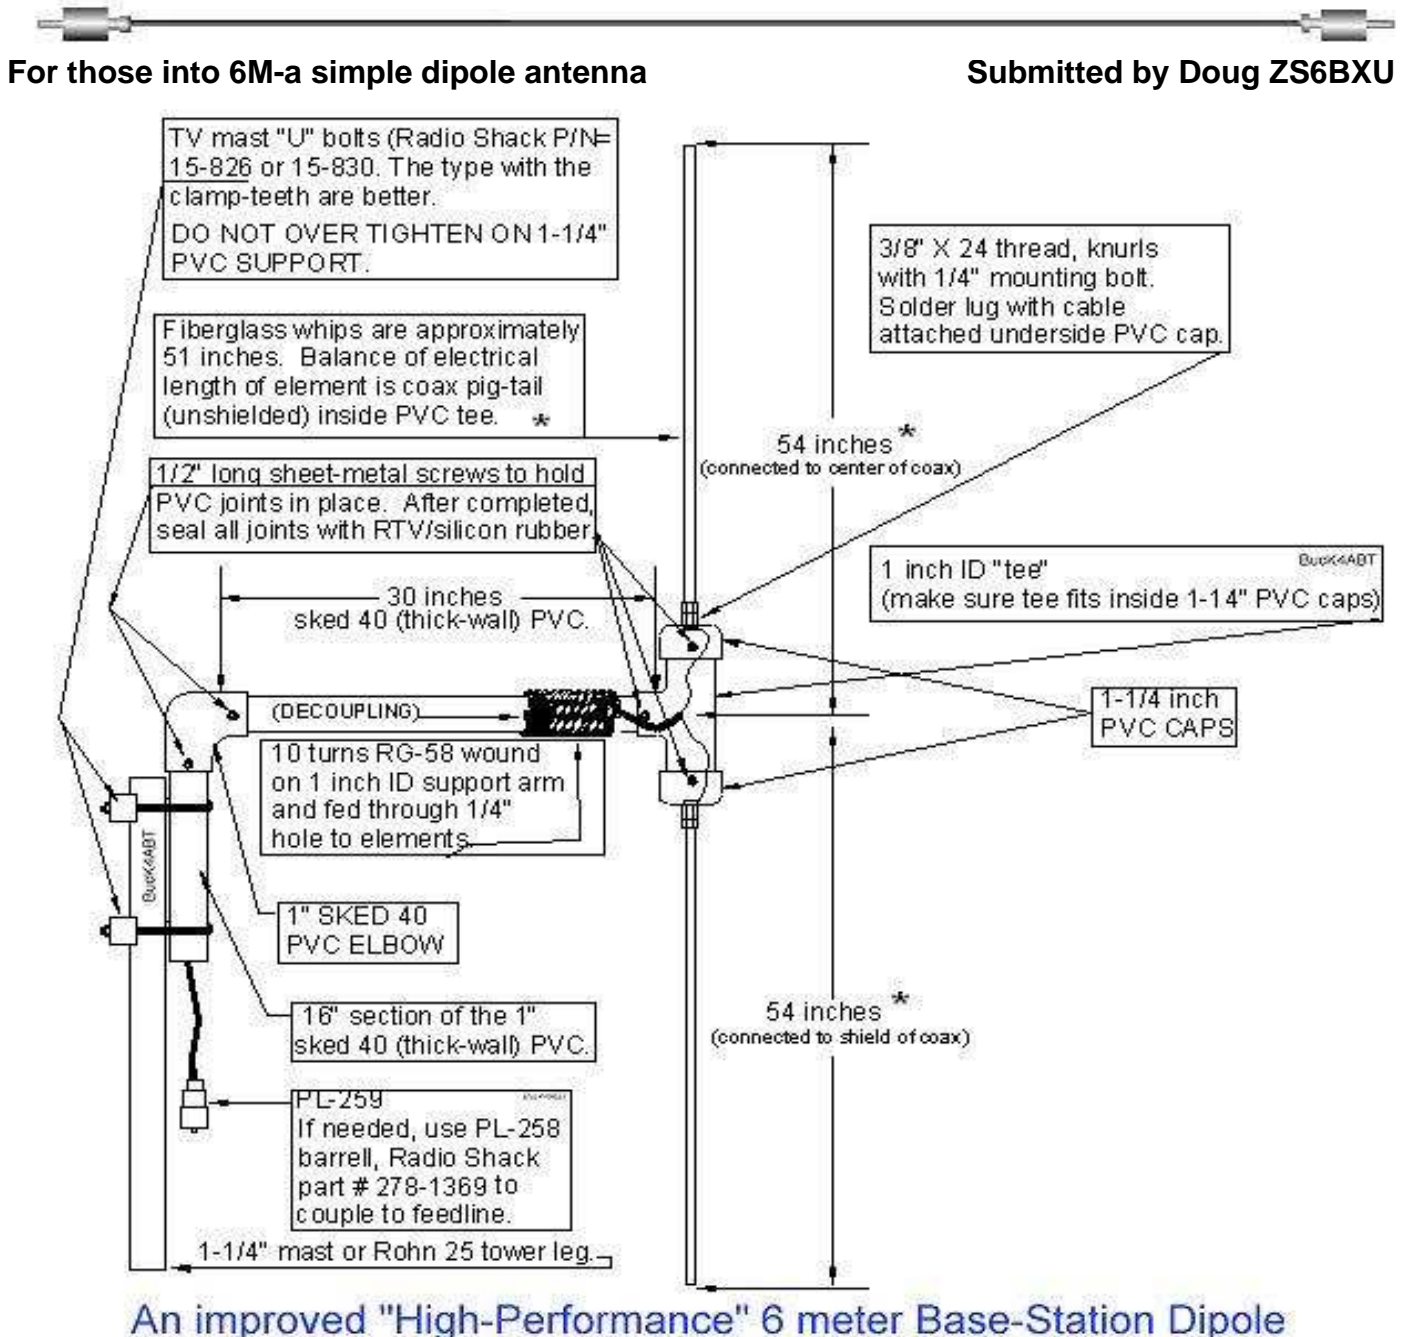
For those into 6M-a simple dipole antenna

Submitted by Doug ZS6BXU

TV mast "U" bolts (Radio Shack P/N= 15-826 or 15-830. The type with the clamp-teeth are better.

DO NOT OVER TIGHTEN ON 1-1/4" PVC SUPPORT.

Fiberglass whips are approximately 51 inches. Balance of electrical length of element is coax pig-tail (unshielded) inside PVC tee. *

1/2" long sheet-metal screws to hold PVC joints in place. After completed, seal all joints with RTV/silicon rubber.

3/8" X 24 thread, knurls with 1/4" mounting bolt. Solder lug with cable attached underside PVC cap.

54 inches *
(connected to center of coax)

1 inch ID "tee"
(make sure tee fits inside 1-14" PVC caps)

BuckK4ABT

30 inches
sked 40 (thick-wall) PVC.

(DECOUPLING)

1-1/4 inch
PVC CAPS

10 turns RG-58 wound on 1 inch ID support arm and fed through 1/4" hole to elements.

BuckK4ABT

1" SKED 40
PVC ELBOW

54 inches *
(connected to shield of coax)

16" section of the 1" sked 40 (thick-wall) PVC.

PL-259
If needed, use PL-258 barrell, Radio Shack part # 278-1369 to couple to feedline.

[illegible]

1-1/4" mast or Rohn 25 tower leg.

An improved "High-Performance" 6 meter Base-Station Dipole